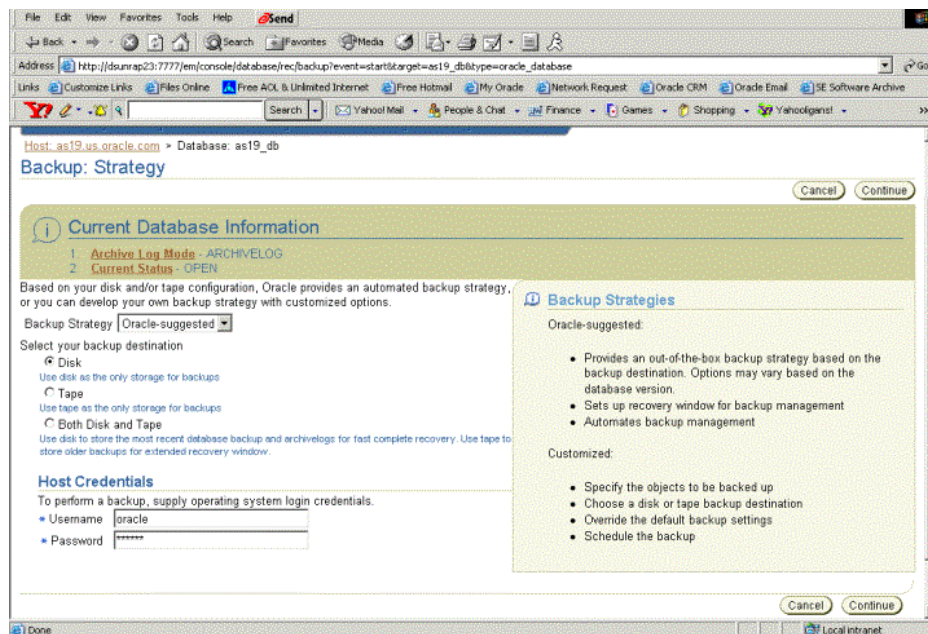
File Edit View Favorites Tools Help Send

Back Search Favorites Media

Address http://dsunrap23:7777/em/console/database/rec/backup?event=start&target=as19_db&type=oracle_database Go

Links Customize Links Files Online Free AOL & Unlimited Internet Free Hotmail My Oracle Network Request Oracle CRM Oracle Email SE Software Archive

Search Yahoo! Mail People & Chat Finance Games Shopping Yahooligans!

Host: as19.us.oracle.com > Database: as19_db

Backup: Strategy

Cancel Continue

Current Database Information

1. Archive Log Mode - ARCHIVELOG
2. Current Status - OPEN

Based on your disk and/or tape configuration, Oracle provides an automated backup strategy, or you can develop your own backup strategy with customized options.

Backup Strategy Oracle-suggested

Select your backup destination

Disk
Use disk as the only storage for backups

Tape
Use tape as the only storage for backups

Both Disk and Tape
Use disk to store the most recent database backup and archivelogs for fast complete recovery. Use tape to store older backups for extended recovery window.

Host Credentials

To perform a backup, supply operating system login credentials.

* Username oracle
* Password ******

Backup Strategies

Oracle-suggested:

- Provides an out-of-the-box backup strategy based on the backup destination. Options may vary based on the database version.
- Sets up recovery window for backup management
- Automates backup management

Customized:

- Specify the objects to be backed up
- Choose a disk or tape backup destination
- Override the default backup settings
- Schedule the backup

Cancel Continue

Done Local intranet